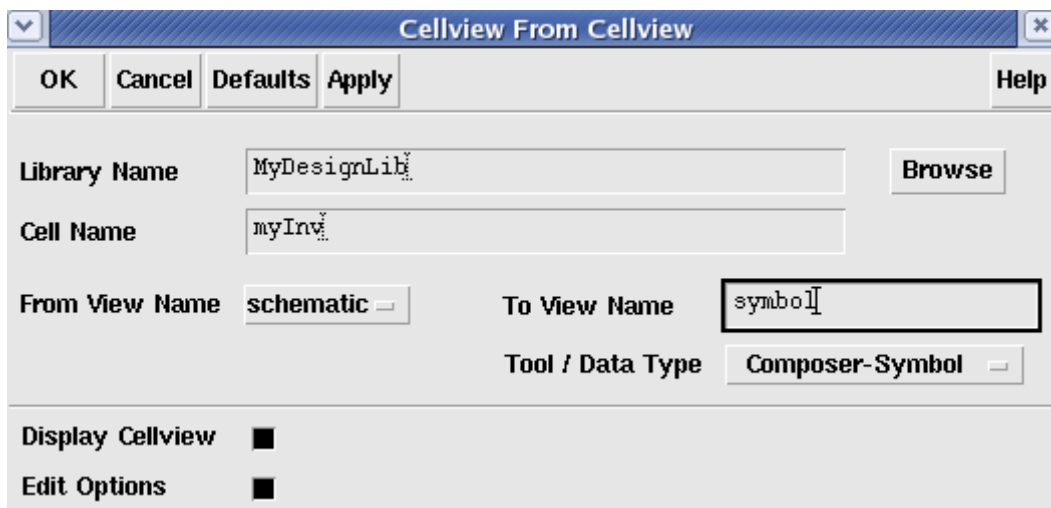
Cellview From Cellview

OK Cancel Defaults Apply Help

Library Name MyDesignLib Browse

Cell Name myInv

From View Name schematic To View Name symbol

Tool / Data Type Composer-Symbol

Display Cellview

Edit Options